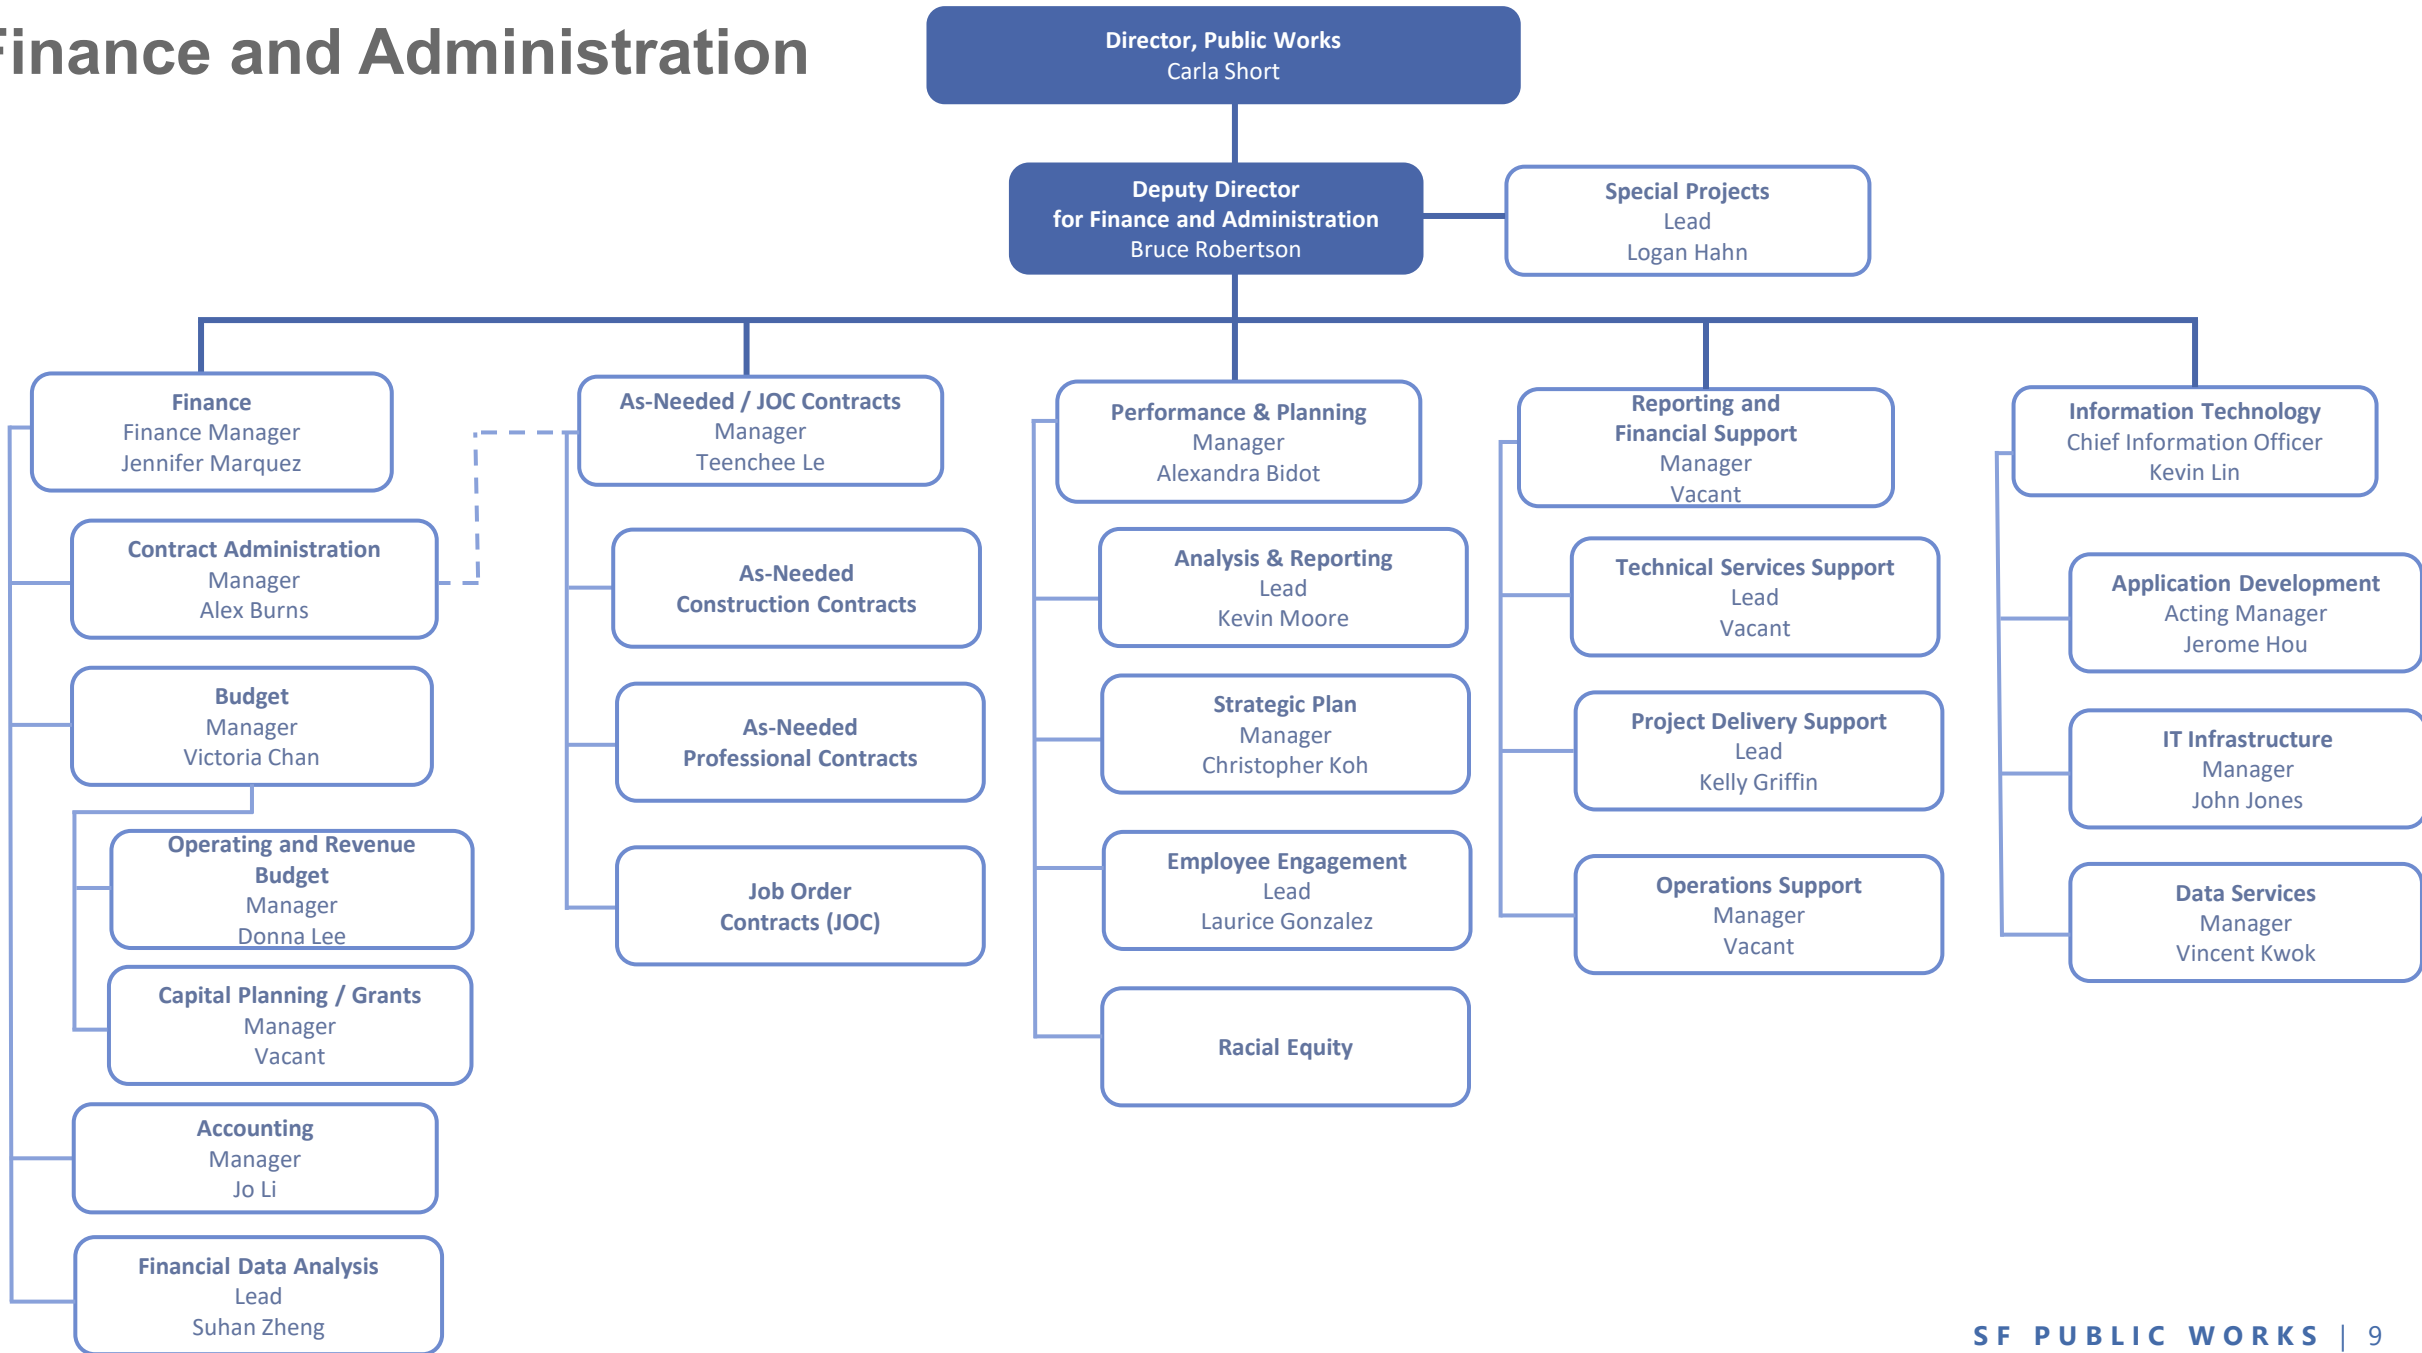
inance and Administration

Director, Public Works
Carla Short

Deputy Director
for Finance and Administration
Bruce Robertson

Special Projects
Lead
Logan Hahn

Finance
Finance Manager
Jennifer Marquez

Contract Administration
Manager
Alex Burns

Budget
Manager
Victoria Chan

Operating and Revenue Budget
Manager
Donna Lee

Capital Planning / Grants
Manager
Vacant

Accounting
Manager
Jo Li

Financial Data Analysis
Lead
Suhan Zheng

As-Needed / JOC Contracts
Manager
Teenchee Le

As-Needed
Construction Contracts

As-Needed
Professional Contracts

Job Order
Contracts (JOC)

Performance & Planning
Manager
Alexandra Bidot

Analysis & Reporting
Lead
Kevin Moore

Strategic Plan
Manager
Christopher Koh

Employee Engagement
Lead
Laurice Gonzalez

Racial Equity

Reporting and
Financial Support
Manager
Vacant

Technical Services Support
Lead
Vacant

Project Delivery Support
Lead
Kelly Griffin

Operations Support
Manager
Vacant

Information Technology
Chief Information Officer
Kevin Lin

Application Development
Acting Manager
Jerome Hou

IT Infrastructure
Manager
John Jones

Data Services
Manager
Vincent Kwok

SF PUBLIC WORKS | 9